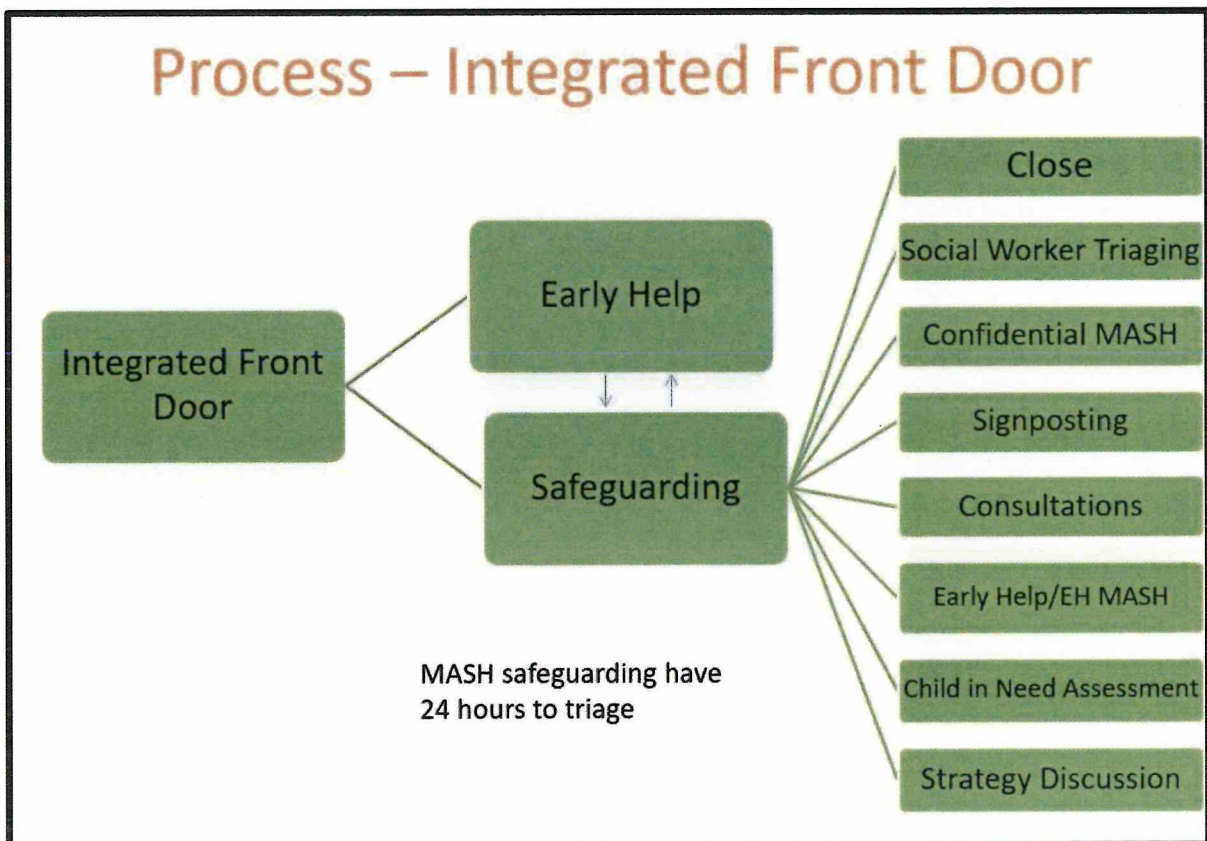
Process – Integrated Front Door

Integrated Front Door

Early Help

Safeguarding

Close

Social Worker Triaging

Confidential MASH

Signposting

Consultations

Early Help/EH MASH

Child in Need Assessment

Strategy Discussion

MASH safeguarding have 24 hours to triage